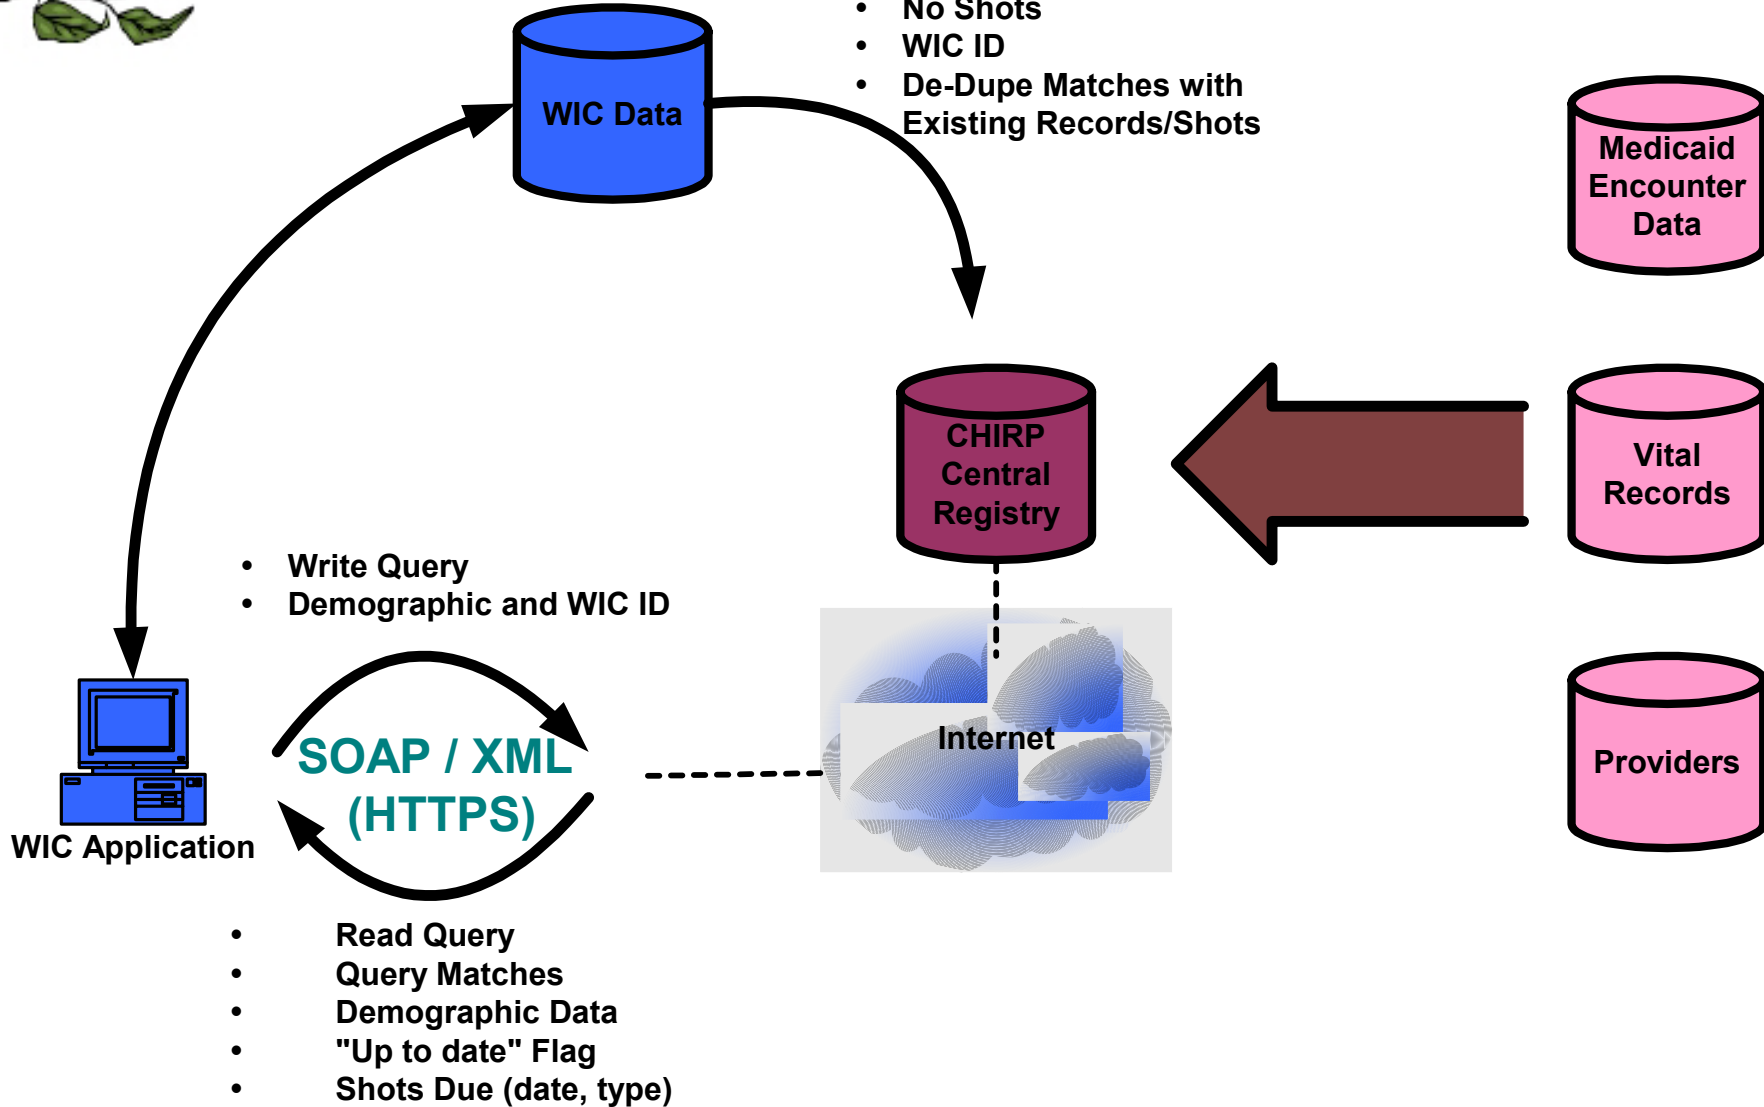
WIC Data

• No Shots
• WIC ID
• De-Dupe Matches with Existing Records/Shots

Medicaid Encounter Data

CHIRP Central Registry

Vital Records

• Write Query
• Demographic and WIC ID

Internet

Providers

SOAP / XML (HTTPS)

WIC Application

• Read Query
• Query Matches
• Demographic Data
• "Up to date" Flag
• Shots Due (date, type)